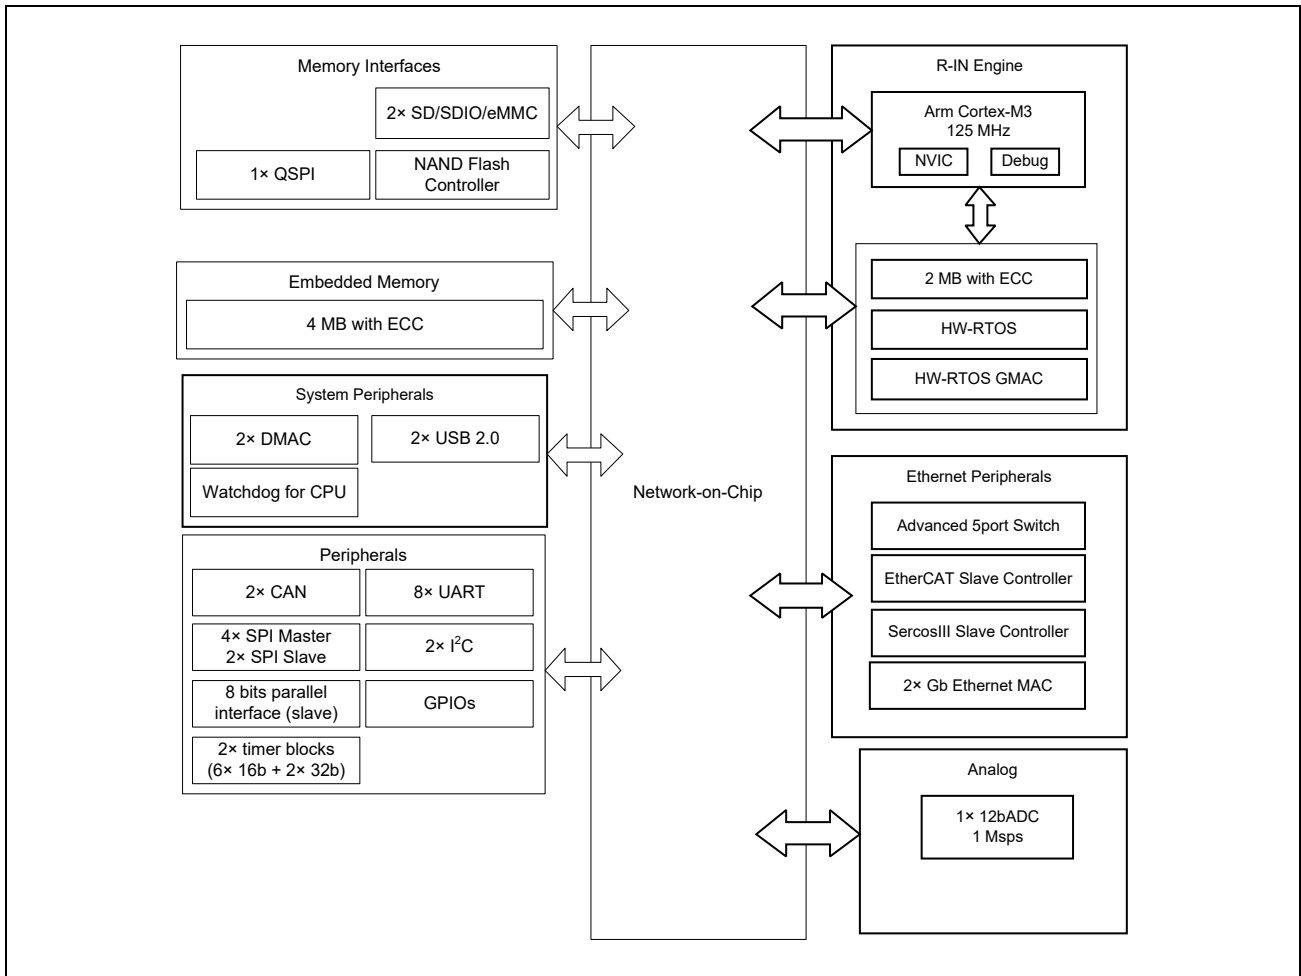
Memory Interfaces

2× SD/SDIO/eMMC

1× QSPI

NAND Flash Controller

Embedded Memory

4 MB with ECC

System Peripherals

2× DMAC

2× USB 2.0

Watchdog for CPU

Peripherals

2× CAN

8× UART

4× SPI Master
2× SPI Slave

2× I$^2$C

8 bits parallel interface (slave)

GPIOs

2× timer blocks
(6× 16b + 2× 32b)

Network-on-Chip

R-IN Engine

Arm Cortex-M3
125 MHz

NVIC

Debug

2 MB with ECC

HW-RTOS

HW-RTOS GMAC

Ethernet Peripherals

Advanced 5port Switch

EtherCAT Slave Controller

SercosIII Slave Controller

2× Gb Ethernet MAC

Analog

1× 12bADC
1 Msps